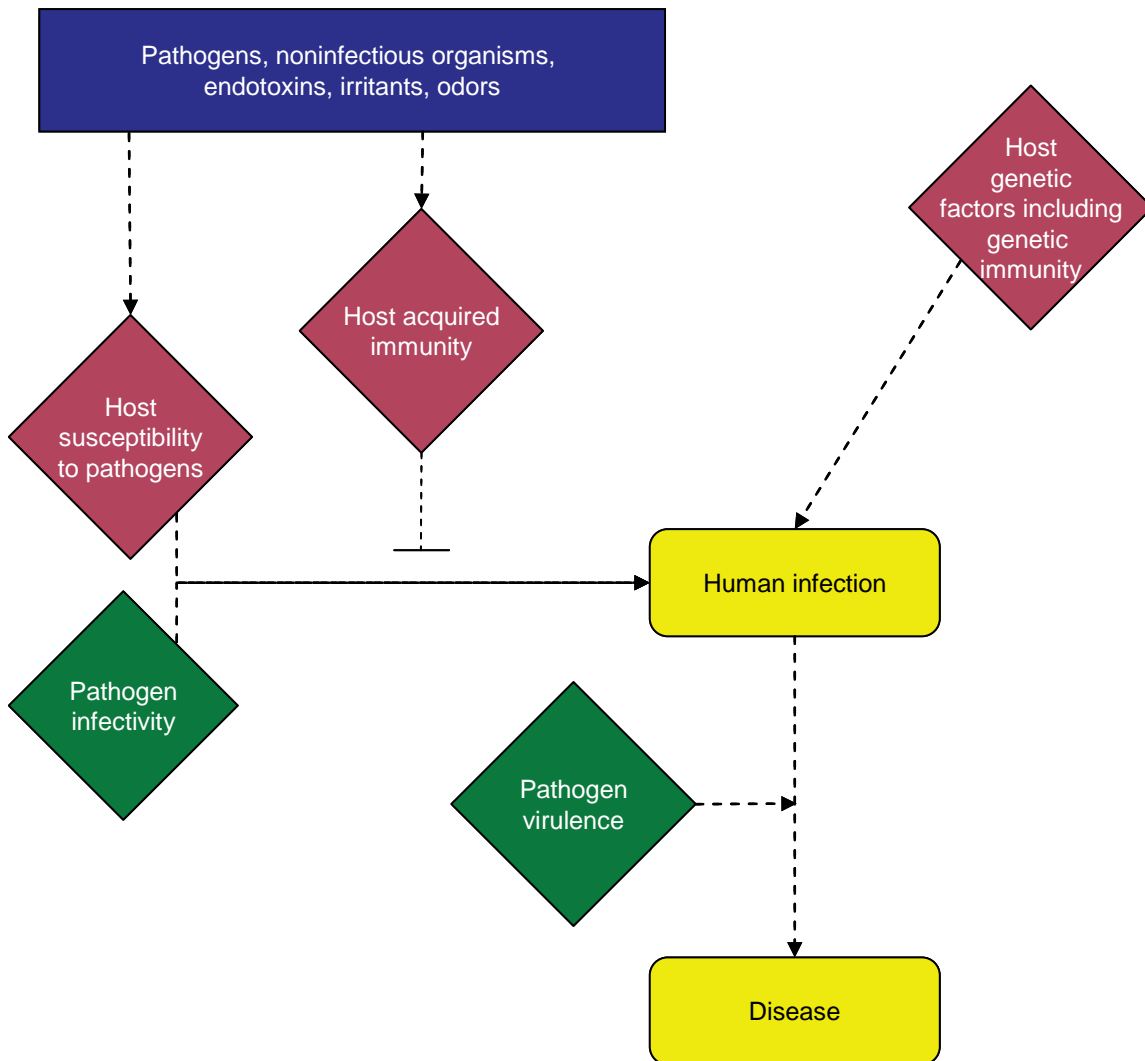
Pathogens, noninfectious organisms, endotoxins, irritants, odors

Host genetic factors including genetic immunity

Host acquired immunity

Host susceptibility to pathogens

Human infection

Pathogen infectivity

Pathogen virulence

Disease